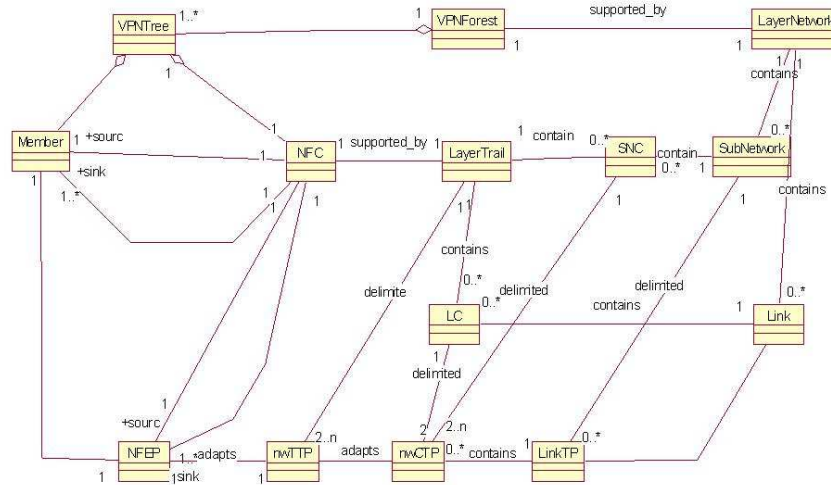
VPNTree
1..*
1
VPNForest
supported_by
LayerNetwork
1
1
1
1
contains
1
Member
1 +sourc
+sink
1..*
1
NFC
1
supported_by
1
LayerTrail
1
contain
0..*
SNC
contain
0..*
SubNetwork
1
0..*
contains
1
1
1
1
1
1
contains
0..*
delimite
delimited
1
delimited
contains
1
0..*
LC
0..*
Link
1
delimited
1
+sourc
2..n
2
2..n
NFEP
1..*adapts
1sink
1
nwTTP
1
adapts
nwCTP
0..*
contains
1
LinkTP
0..*